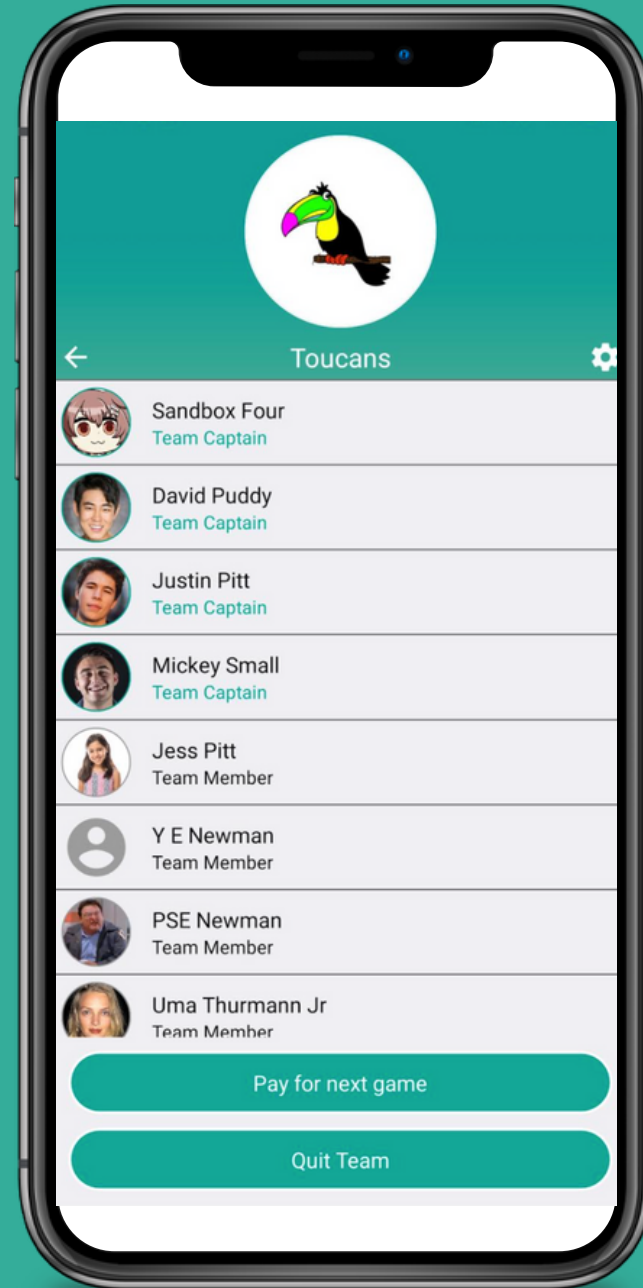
Toucans

Sandbox Four
Team Captain

David Puddy
Team Captain

Justin Pitt
Team Captain

Mickey Small
Team Captain

Jess Pitt
Team Member

Y E Newman
Team Member

PSE Newman
Team Member

Uma Thurmann Jr
Team Member

Pay for next game

Quit Team